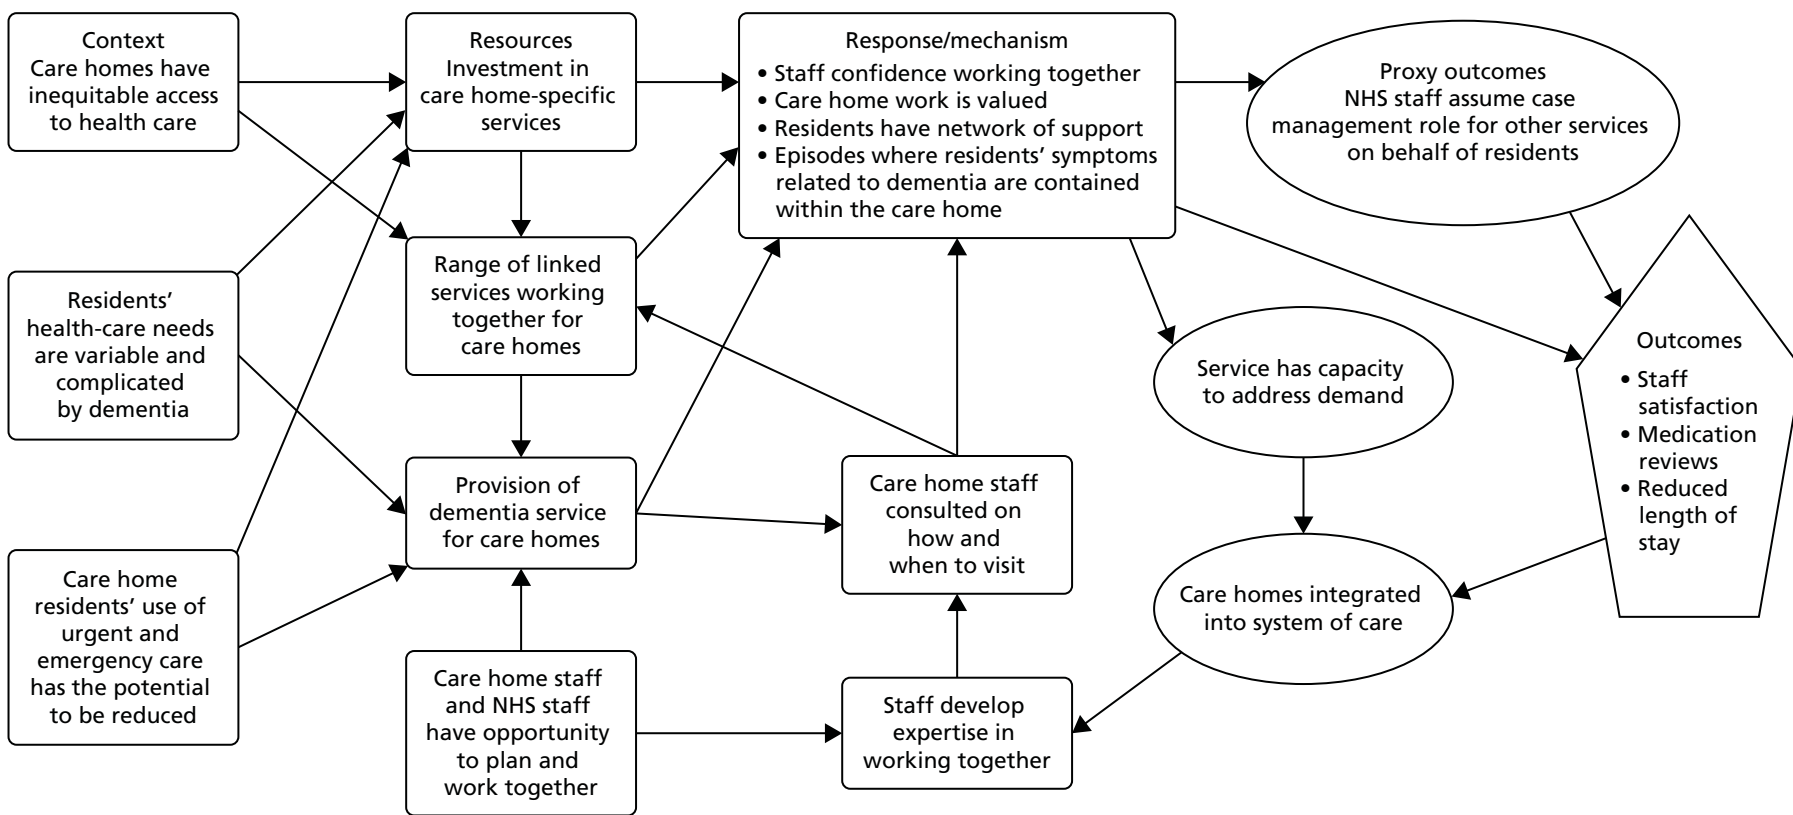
Context
Care homes have inequitable access to health care

Residents' health-care needs are variable and complicated by dementia

Care home residents' use of urgent and emergency care has the potential to be reduced

Resources
Investment in care home-specific services

Range of linked services working together for care homes

Provision of dementia service for care homes

Care home staff and NHS staff have opportunity to plan and work together

Response/mechanism
• Staff confidence working together
• Care home work is valued
• Residents have network of support
• Episodes where residents' symptoms related to dementia are contained within the care home

Care home staff consulted on how and when to visit

Staff develop expertise in working together

Proxy outcomes
NHS staff assume case management role for other services on behalf of residents

Service has capacity to address demand

Care homes integrated into system of care

Outcomes
• Staff satisfaction
• Medication reviews
• Reduced length of stay